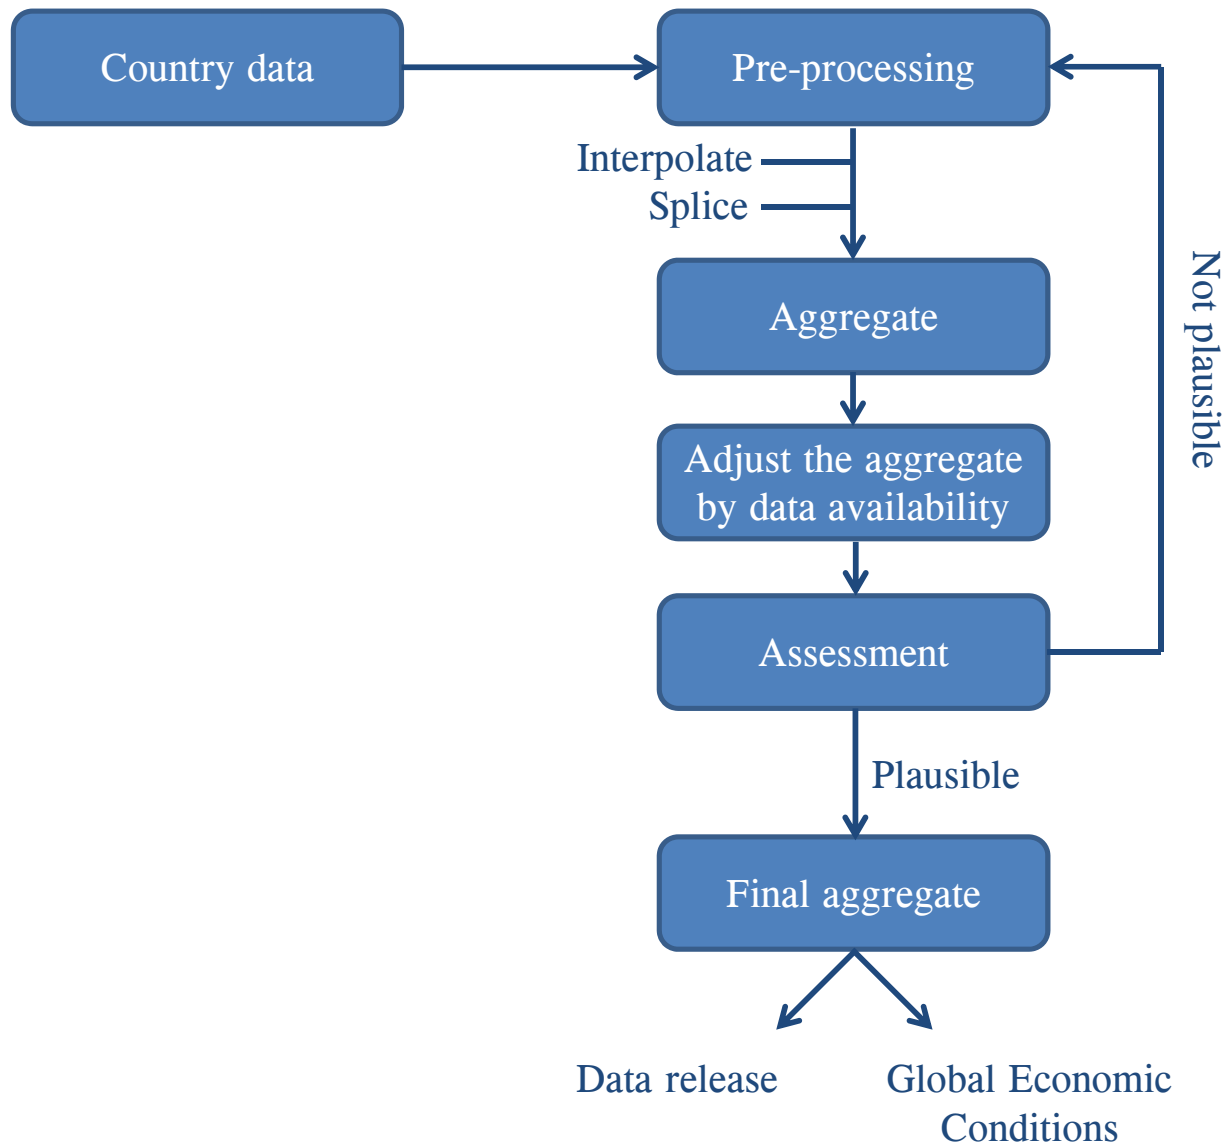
Country data

Pre-processing

Interpolate

Splice

Aggregate

Adjust the aggregate by data availability

Assessment

Not plausible

Plausible

Final aggregate

Data release

Global Economic Conditions